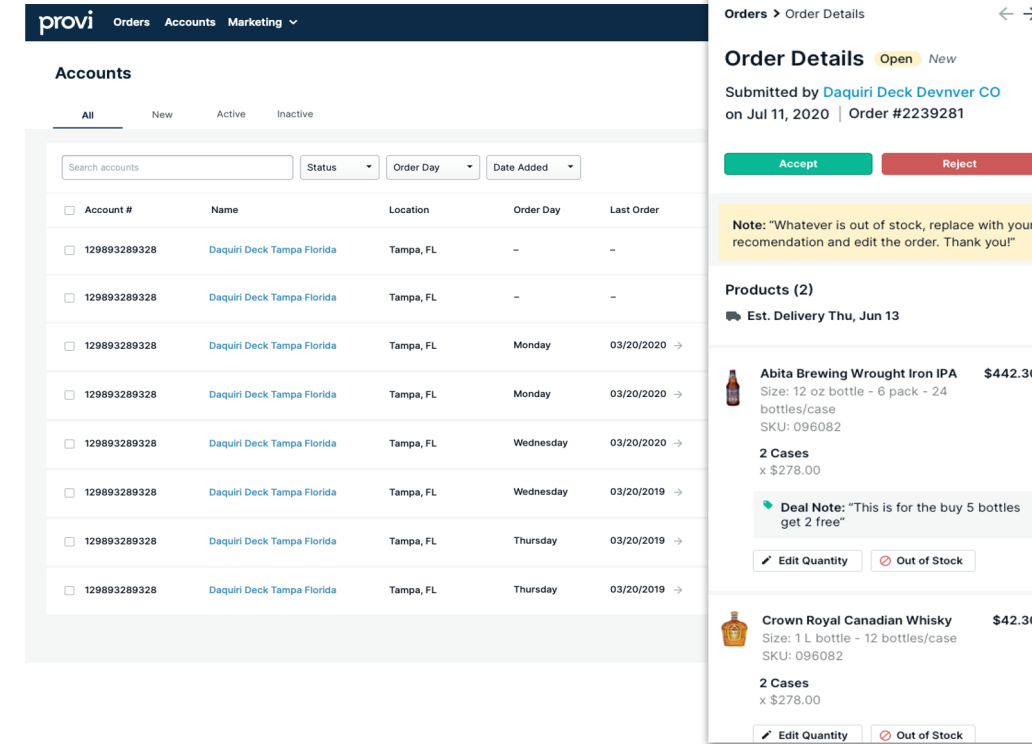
provi Orders Accounts Marketing

Accounts

All New Active Inactive

Search accounts Status Order Day Date Added

| Account # | Name | Location | Order Day | Last Order |
|---|---|---|---|---|
| 129893289328 | Daquiri Deck Tampa Florida | Tampa, FL | – | – |
| 129893289328 | Daquiri Deck Tampa Florida | Tampa, FL | – | – |
| 129893289328 | Daquiri Deck Tampa Florida | Tampa, FL | Monday | 03/20/2020 |
| 129893289328 | Daquiri Deck Tampa Florida | Tampa, FL | Monday | 03/20/2020 |
| 129893289328 | Daquiri Deck Tampa Florida | Tampa, FL | Wednesday | 03/20/2020 |
| 129893289328 | Daquiri Deck Tampa Florida | Tampa, FL | Wednesday | 03/20/2019 |
| 129893289328 | Daquiri Deck Tampa Florida | Tampa, FL | Thursday | 03/20/2019 |
| 129893289328 | Daquiri Deck Tampa Florida | Tampa, FL | Thursday | 03/20/2019 |

Orders > Order Details

Order Details Open New

Submitted by Daquiri Deck Devnver CO on Jul 11, 2020 | Order #2239281

Accept Reject

Note: "Whatever is out of stock, replace with your recomendation and edit the order. Thank you!"

Products (2)

Est. Delivery Thu, Jun 13

Abita Brewing Wrought Iron IPA $442.3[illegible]
Size: 12 oz bottle - 6 pack - 24 bottles/case
SKU: 096082

2 Cases
x $278.00

Deal Note: "This is for the buy 5 bottles get 2 free"

Edit Quantity Out of Stock

Crown Royal Canadian Whisky $42.3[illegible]
Size: 1 L bottle - 12 bottles/case
SKU: 096082

2 Cases
x $278.00

Edit Quantity Out of Stock